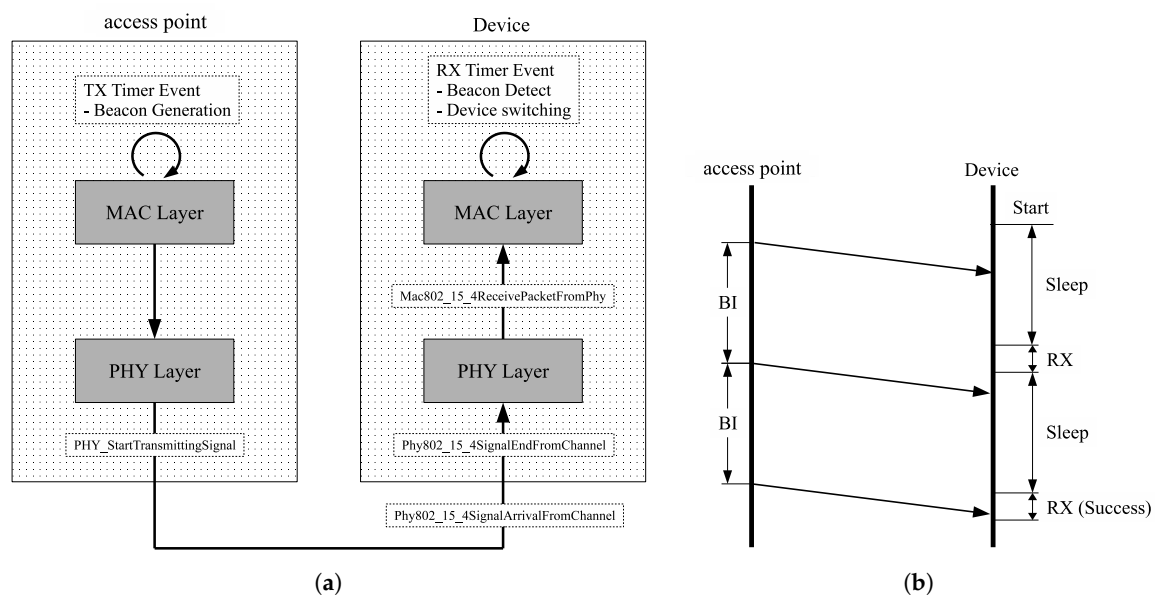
access point

TX Timer Event
- Beacon Generation

MAC Layer

PHY Layer

PHY_StartTransmittingSignal

Device

RX Timer Event
- Beacon Detect
- Device switching

MAC Layer

Mac802_15_4ReceivePacketFromPhy

PHY Layer

Phy802_15_4SignalEndFromChannel

Phy802_15_4SignalArrivalFromChannel

(a)

access point

Device

Start

BI

Sleep

RX

BI

Sleep

RX (Success)

(b)